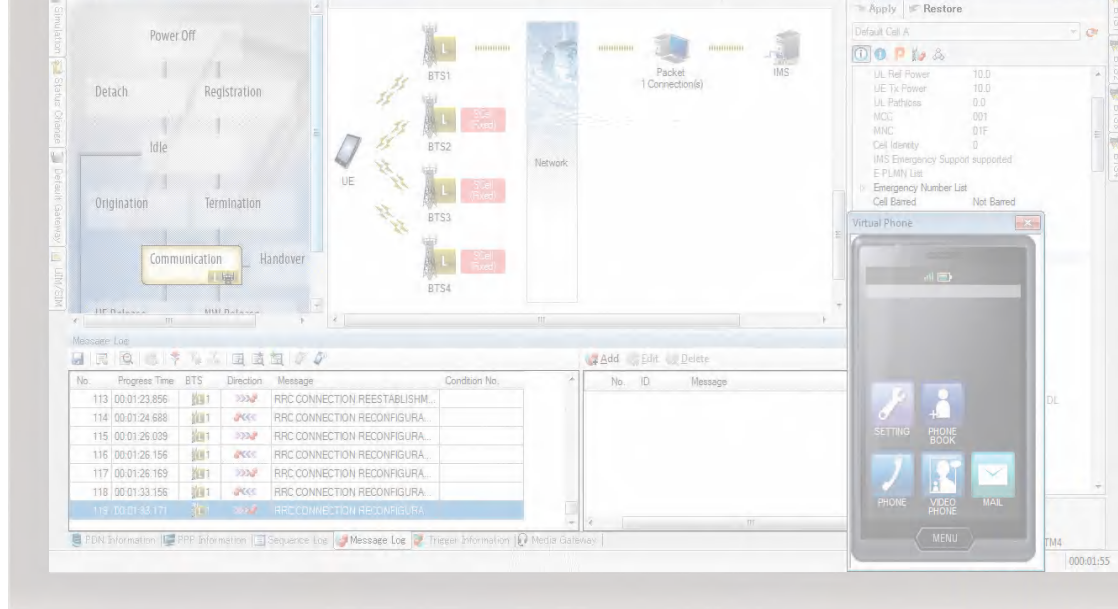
Simulation | Status Change | Default Gateway | UIM/USIM

Power Off

Detach

Registration

Idle

Origination

Termination

Communication

Handover

UE Release

NW Release

BTS1

BTS2

BTS3

BTS4

UE

Network

Packet
1 Connection(s)

IMS

SCell (Fixed)

SCell (Fixed)

SCell (Fixed)

Apply | Restore

Default Cell A

UL Ref Power 10.0
UE Tx Power 10.0
UL Pathloss 0.0
MCC 001
MNC 01F
Cell Identity 0
IMS Emergency Support supported
E-PLMN List
Emergency Number List
Cell Barred Not Barred

Virtual Phone

SETTING

PHONE BOOK

PHONE

VIDEO PHONE

MAIL

MENU

DL

TM4

000:01:55

Message Log

| No. | Progress Time | BTS | Direction | Message | Condition No. |
|---|---|---|---|---|---|
| 113 | 00:01:23.856 | 1 | | RRC CONNECTION REESTABLISHM... | |
| 114 | 00:01:24.688 | 1 | | RRC CONNECTION RECONFIGURA... | |
| 115 | 00:01:26.039 | 1 | | RRC CONNECTION RECONFIGURA... | |
| 116 | 00:01:26.156 | 1 | | RRC CONNECTION RECONFIGURA... | |
| 117 | 00:01:26.169 | 1 | | RRC CONNECTION RECONFIGURA... | |
| 118 | 00:01:33.156 | 1 | | RRC CONNECTION RECONFIGURA... | |
| 119 | 00:01:33.171 | 1 | | RRC CONNECTION RECONFIGURA... | |

Add | Edit | Delete

| No. | ID | Message |
|---|---|---|

PDN Information | PPP Information | Sequence Log | Message Log | Trigger Information | Media Gateway